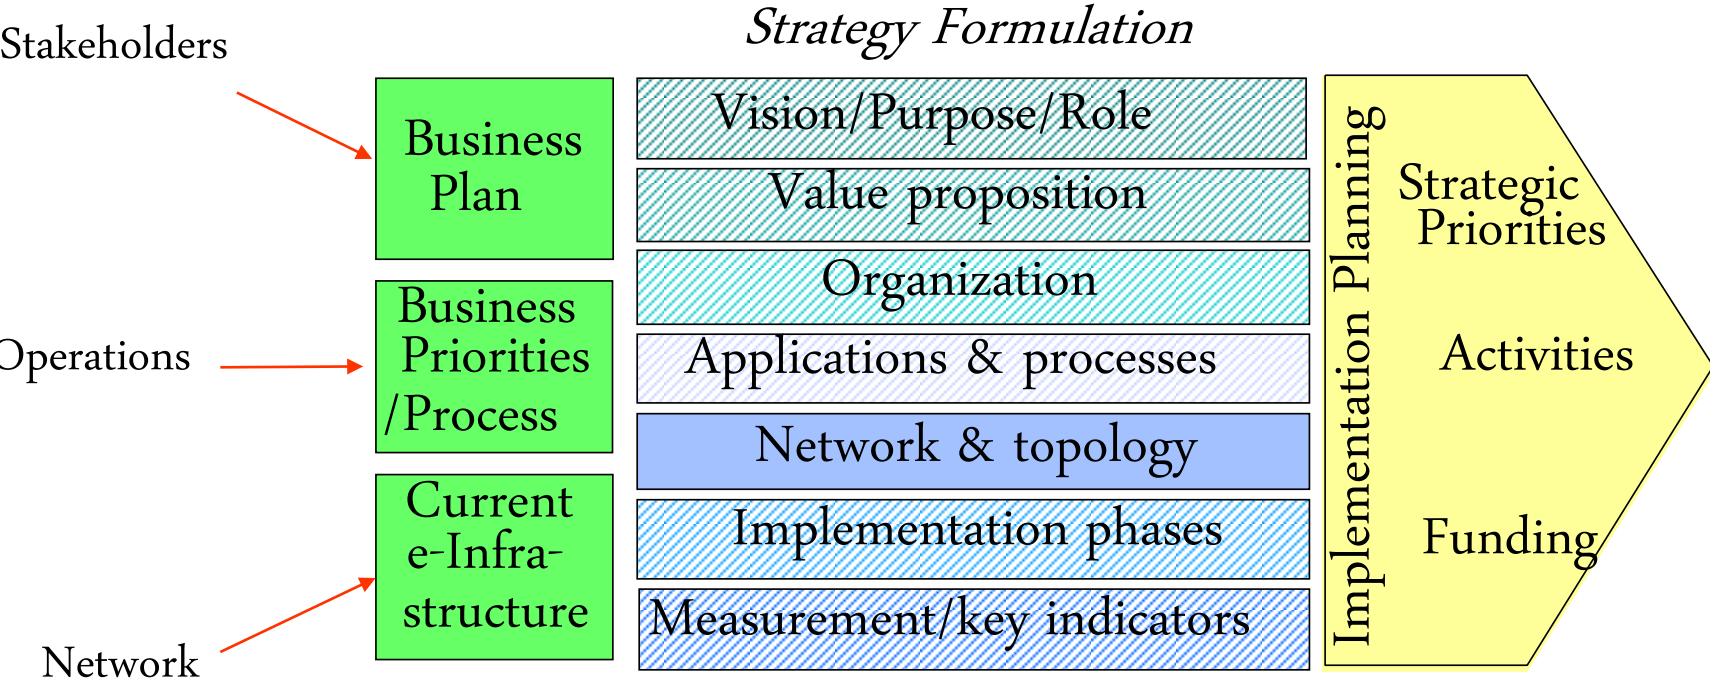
Stakeholders

Strategy Formulation

Business Plan

Vision/Purpose/Role

Value proposition

Organization

Operations

Business Priorities /Process

Applications & processes

Network & topology

Implementation phases

Current e-Infrastructure

Measurement/key indicators

Network

Implementation Planning

Strategic Priorities

Activities

Funding